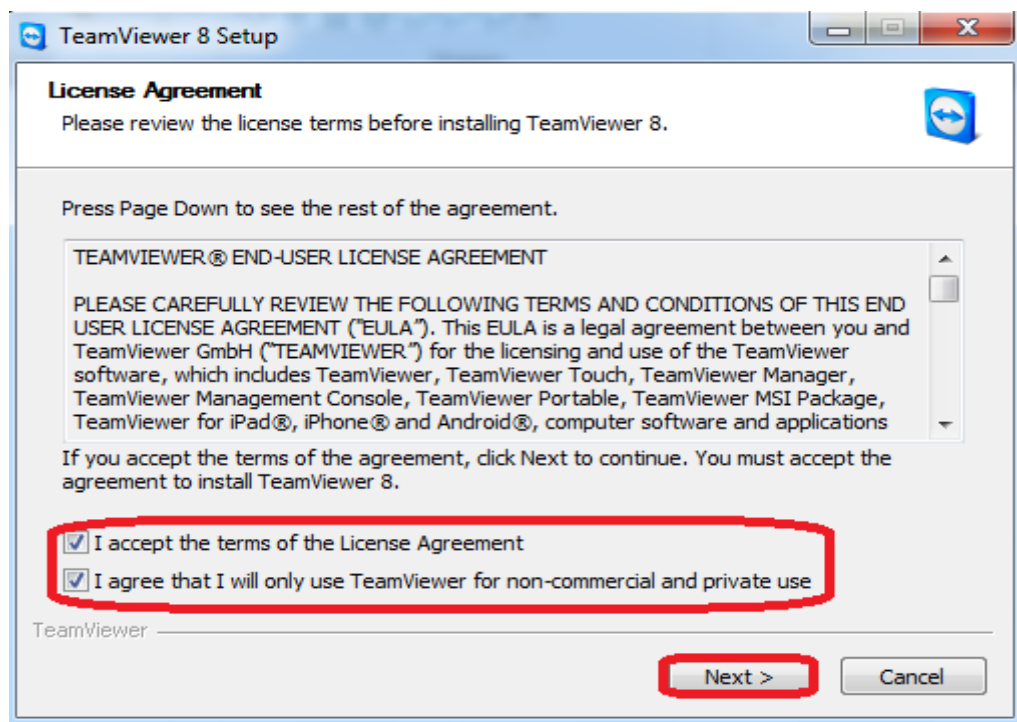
TeamViewer 8 Setup

License Agreement
Please review the license terms before installing TeamViewer 8.

Press Page Down to see the rest of the agreement.

TEAMVIEWER® END-USER LICENSE AGREEMENT

PLEASE CAREFULLY REVIEW THE FOLLOWING TERMS AND CONDITIONS OF THIS END USER LICENSE AGREEMENT ("EULA"). This EULA is a legal agreement between you and TeamViewer GmbH ("TEAMVIEWER") for the licensing and use of the TeamViewer software, which includes TeamViewer, TeamViewer Touch, TeamViewer Manager, TeamViewer Management Console, TeamViewer Portable, TeamViewer MSI Package, TeamViewer for iPad®, iPhone® and Android®, computer software and applications

If you accept the terms of the agreement, click Next to continue. You must accept the agreement to install TeamViewer 8.

I accept the terms of the License Agreement

I agree that I will only use TeamViewer for non-commercial and private use

TeamViewer

Next >

Cancel